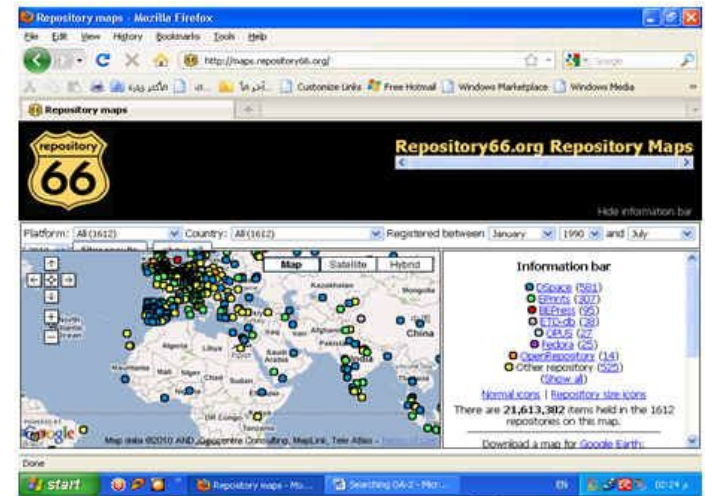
Repository maps - Mozilla Firefox

File Edit View History Bookmarks Tools Help

http://maps.repository66.org/

Google

أخر ما ... الأكثر زيارة ... Customize Links Free Hotmail Windows Marketplace Windows Media

Repository maps

repository 66

Repository66.org Repository Maps

Hide information bar

Platform: All (1612) Country: All (1612) Registered between January 1990 and July

Map Satellite Hybrid

North Atlantic Ocean

Kazakhstan Mongolia Algeria Libya Egypt Saudi Arabia Afghanistan Pakistan India China Mauritania Mali Niger Chad Sudan Nigeria Ethiopia DR Congo Kenya Tanzania

Information bar

DSpace (581)
EPrints (307)
BEPress (95)
ETD-db (38)
OPUS (27)
Fedora (25)
OpenRepository (14)
Other repository (525)
(Show all)

Normal icons | Repository size icons

There are 21,613,382 items held in the 1612 repositories on this map.

Download a map for Google Earth:

POWERED BY Google

Map data ©2010 AND, Geocentre Consulting, MapLink, Tele Atlas -

Done

start

Repository maps - Mo...

Searching OA-2 - Micr...

EN

00:24